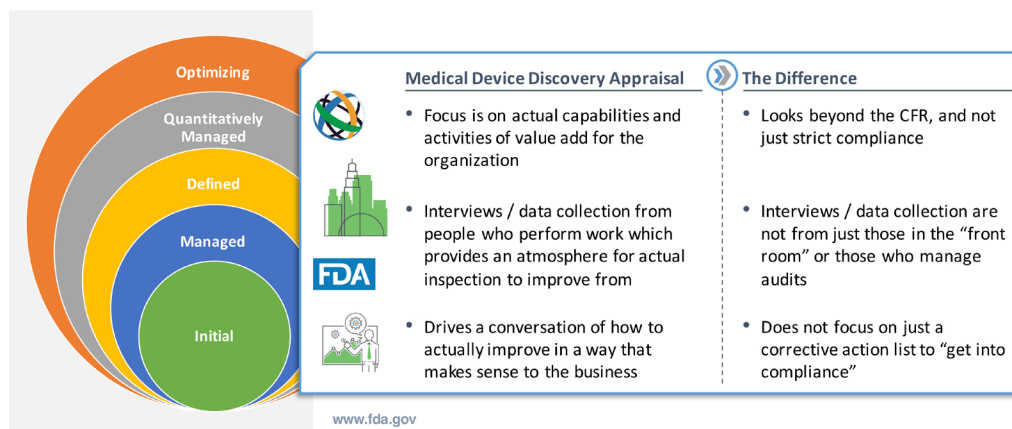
Optimizing

Quantitatively Managed

Defined

Managed

Initial

Medical Device Discovery Appraisal

• Focus is on actual capabilities and activities of value add for the organization

• Interviews / data collection from people who perform work which provides an atmosphere for actual inspection to improve from

• Drives a conversation of how to actually improve in a way that makes sense to the business

The Difference

• Looks beyond the CFR, and not just strict compliance

• Interviews / data collection are not from just those in the "front room" or those who manage audits

• Does not focus on just a corrective action list to "get into compliance"

FDA

www.fda.gov